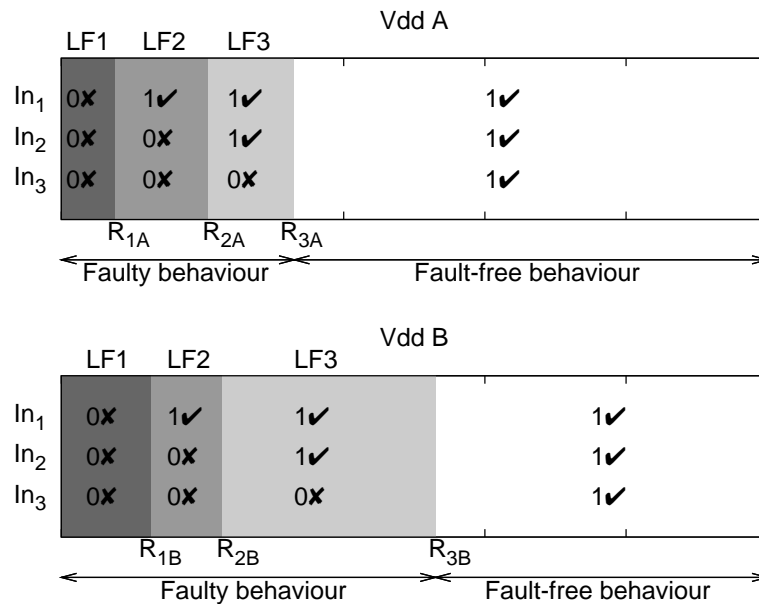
Vdd A

LF1 LF2 LF3

$In_1$ 0✘ 1✔ 1✔ 1✔

$In_2$ 0✘ 0✘ 1✔ 1✔

$In_3$ 0✘ 0✘ 0✘ 1✔

$R_{1A}$ $R_{2A}$ $R_{3A}$

Faulty behaviour Fault-free behaviour

Vdd B

LF1 LF2 LF3

$In_1$ 0✘ 1✔ 1✔ 1✔

$In_2$ 0✘ 0✘ 1✔ 1✔

$In_3$ 0✘ 0✘ 0✘ 1✔

$R_{1B}$ $R_{2B}$ $R_{3B}$

Faulty behaviour Fault-free behaviour